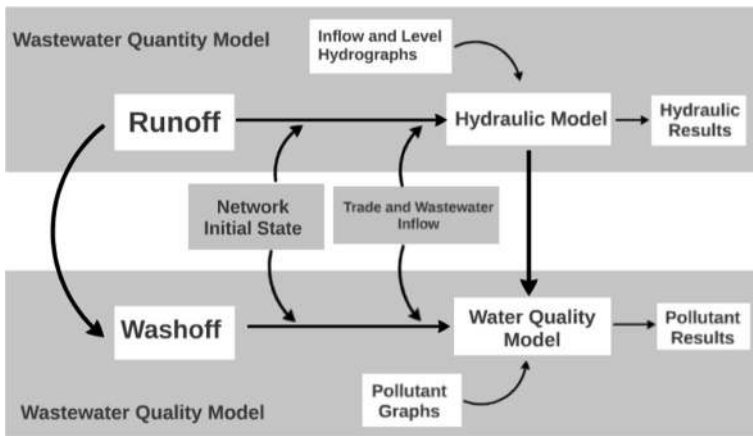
Wastewater Quantity Model

Inflow and Level Hydrographs

Runoff

Hydraulic Model

Hydraulic Results

Network Initial State

Trade and Wastewater Inflow

Washoff

Water Quality Model

Pollutant Results

Pollutant Graphs

Wastewater Quality Model